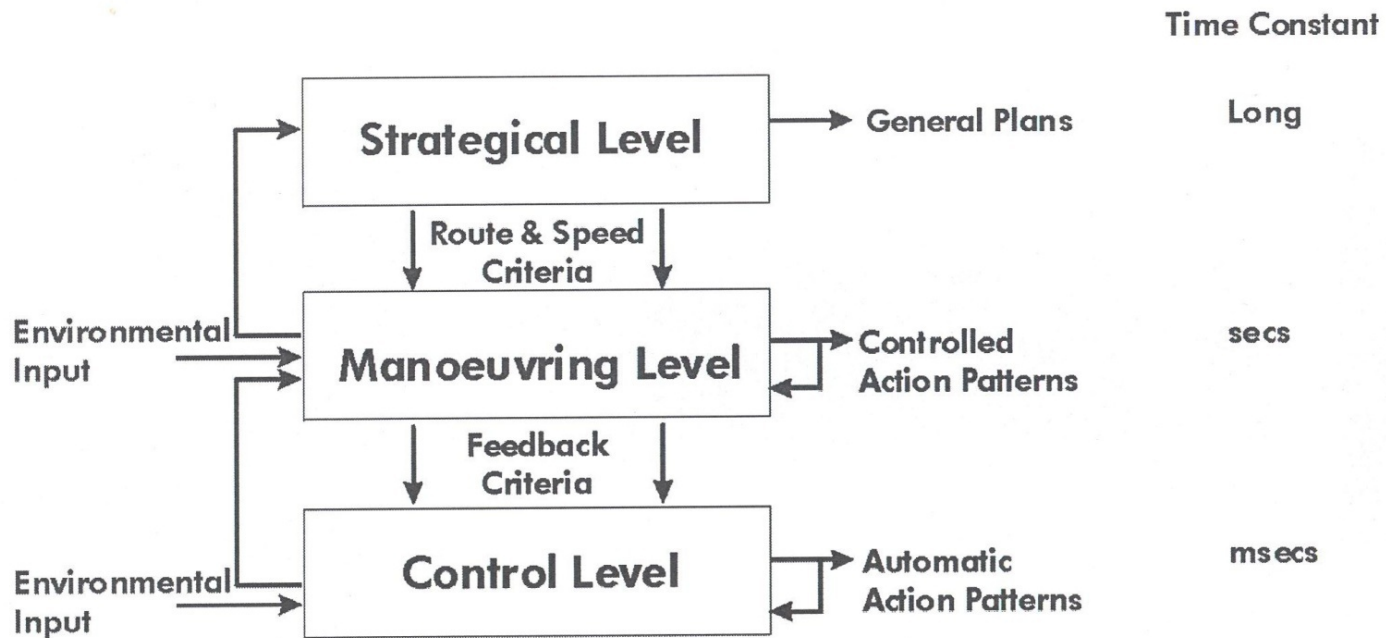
Time Constant

Strategical Level

General Plans

Long

Route & Speed Criteria

Environmental Input

Manoeuvring Level

Controlled Action Patterns

secs

Feedback Criteria

Environmental Input

Control Level

Automatic Action Patterns

msecs